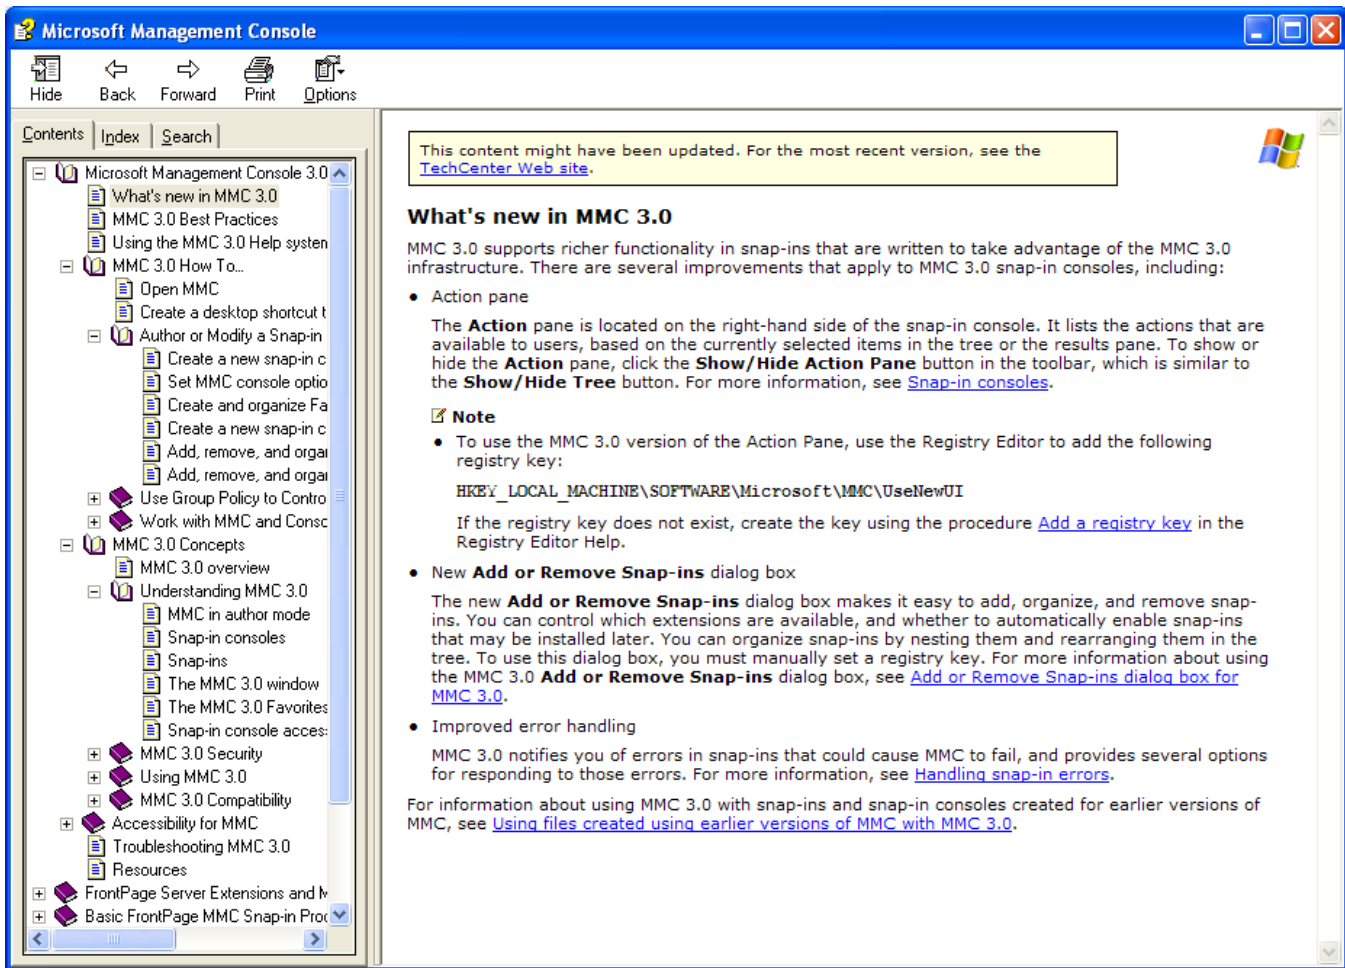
Microsoft Management Console

Hide
Back
Forward
Print
Options

Contents
Index
Search

Microsoft Management Console 3.0
What's new in MMC 3.0
MMC 3.0 Best Practices
Using the MMC 3.0 Help systen
MMC 3.0 How To...
Open MMC
Create a desktop shortcut t
Author or Modify a Snap-in
Create a new snap-in c
Set MMC console optio
Create and organize Fa
Create a new snap-in c
Add, remove, and orga
Add, remove, and orga
Use Group Policy to Contro
Work with MMC and Consc
MMC 3.0 Concepts
MMC 3.0 overview
Understanding MMC 3.0
MMC in author mode
Snap-in consoles
Snap-ins
The MMC 3.0 window
The MMC 3.0 Favorites
Snap-in console acces:
MMC 3.0 Security
Using MMC 3.0
MMC 3.0 Compatibility
Accessibility for MMC
Troubleshooting MMC 3.0
Resources
FrontPage Server Extensions and N
Basic FrontPage MMC Snap-in Proc

This content might have been updated. For the most recent version, see the TechCenter Web site.

What's new in MMC 3.0

MMC 3.0 supports richer functionality in snap-ins that are written to take advantage of the MMC 3.0 infrastructure. There are several improvements that apply to MMC 3.0 snap-in consoles, including:

• Action pane

The **Action** pane is located on the right-hand side of the snap-in console. It lists the actions that are available to users, based on the currently selected items in the tree or the results pane. To show or hide the **Action** pane, click the **Show/Hide Action Pane** button in the toolbar, which is similar to the **Show/Hide Tree** button. For more information, see Snap-in consoles.

**Note**

• To use the MMC 3.0 version of the Action Pane, use the Registry Editor to add the following registry key:

HKEY_LOCAL_MACHINE\SOFTWARE\Microsoft\MMC\UseNewUI

If the registry key does not exist, create the key using the procedure Add a registry key in the Registry Editor Help.

• New **Add or Remove Snap-ins** dialog box

The new **Add or Remove Snap-ins** dialog box makes it easy to add, organize, and remove snap-ins. You can control which extensions are available, and whether to automatically enable snap-ins that may be installed later. You can organize snap-ins by nesting them and rearranging them in the tree. To use this dialog box, you must manually set a registry key. For more information about using the MMC 3.0 **Add or Remove Snap-ins** dialog box, see Add or Remove Snap-ins dialog box for MMC 3.0.

• Improved error handling

MMC 3.0 notifies you of errors in snap-ins that could cause MMC to fail, and provides several options for responding to those errors. For more information, see Handling snap-in errors.

For information about using MMC 3.0 with snap-ins and snap-in consoles created for earlier versions of MMC, see Using files created using earlier versions of MMC with MMC 3.0.